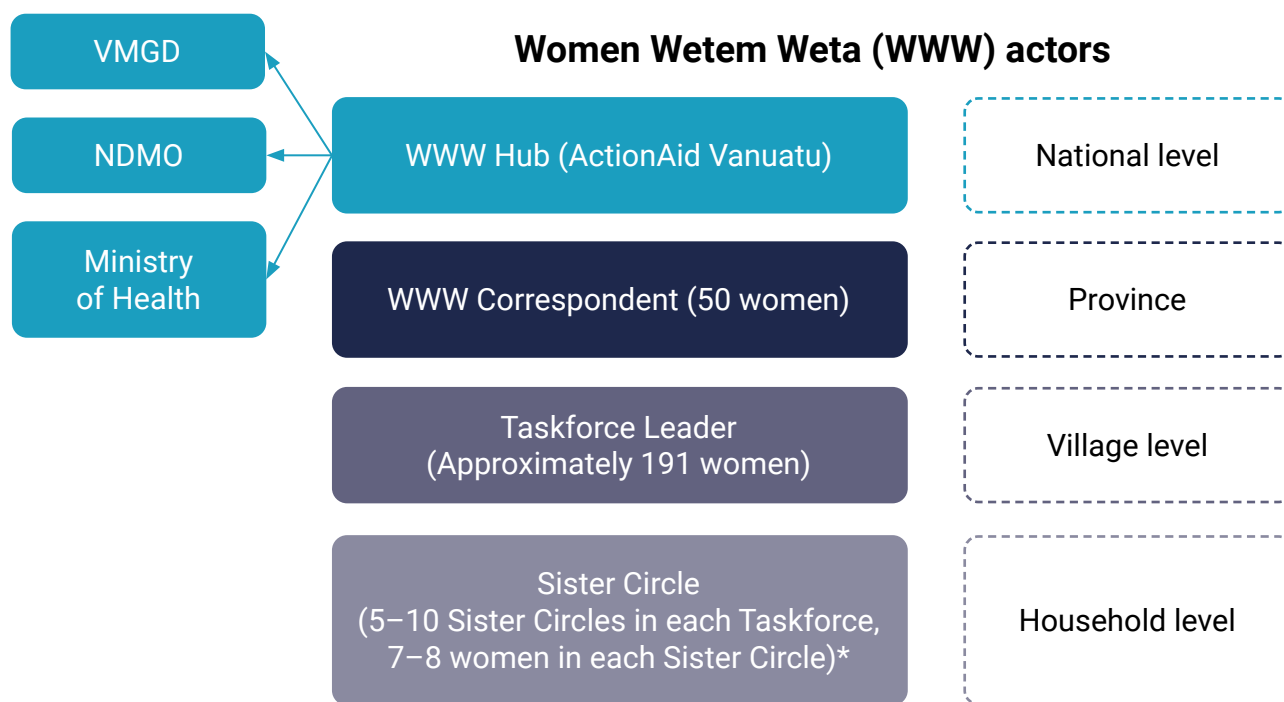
VMGD

NDMO

Ministry of Health

Women Wetem Weta (WWW) actors

WWW Hub (ActionAid Vanuatu)

National level

WWW Correspondent (50 women)

Province

Taskforce Leader (Approximately 191 women)

Village level

Sister Circle (5–10 Sister Circles in each Taskforce, 7–8 women in each Sister Circle)*

Household level